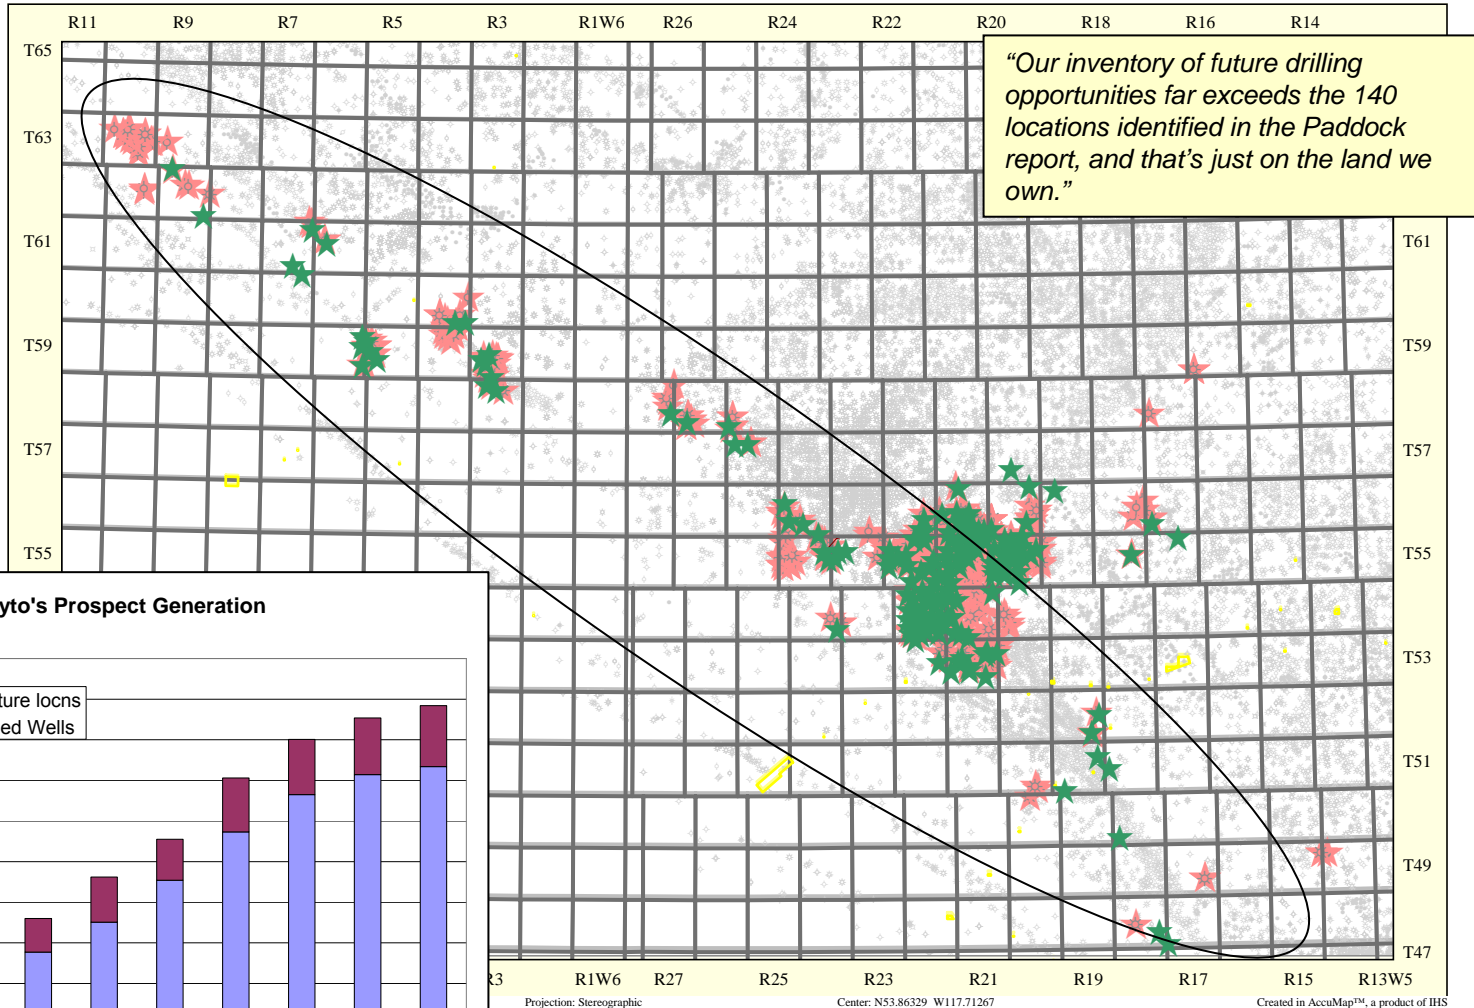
R11 R9 R7 R5 R3 R1W6 R26 R24 R22 R20 R18 R16 R14

T65

T63

T61

T59

T57

T55

“Our inventory of future drilling opportunities far exceeds the 140 locations identified in the Paddock report, and that’s just on the land we own.”

T61

T59

T57

T55

T53

T51

T49

T47

yto's Prospect Generation

ture locns
ed Wells

R3 R1W6 R27 R25 R23 R21 R19 R17 R15 R13W5

Projection: Stereographic Center: N53.86329 W117.71267 Created in AccuMap™, a product of IHS